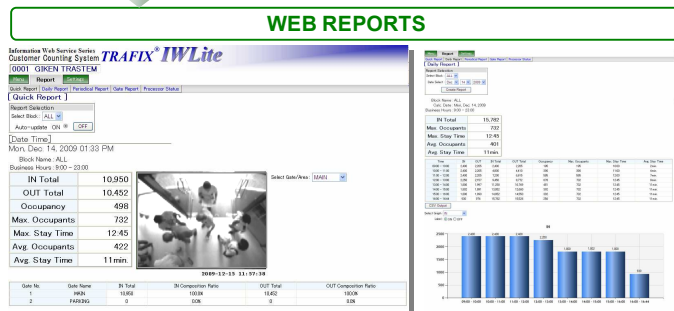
WEB REPORTS

Information Web Service Series
Customer Counting System TRAFIX® IWLite

0001 GIKEN TRASTEM

Menu Report Settings

Quick Report | Daily Report | Periodical Report | Gate Report | Processor Status

Quick Report

Report Selection
Select Block : ALL
Auto-update ON OFF

Date Time
Mon, Dec. 14, 2009 01:33 PM

Block Name : ALL
Business Hours : 9:00 ~ 23:00

| IN Total | 10,950 |
|---|---|
| OUT Total | 10,452 |
| Occupancy | 498 |
| Max. Occupants | 732 |
| Max. Stay Time | 12:45 |
| Avg. Occupants | 422 |
| Avg. Stay Time | 11min. |

Select Gate/Area: MAIN

2009-12-15 11:57:38

| Gate No. | Gate Name | IN Total | IN Composition Ratio | OUT Total | OUT Composition Ratio |
|---|---|---|---|---|---|
| 1 | MAIN | 10,950 | 100.0% | 10,452 | 100.0% |
| 2 | PARKING | 0 | 0.0% | 0 | 0.0% |

Daily Report

Block Name : ALL
Business Hours : 9:00 ~ 22:00

| IN Total | 15,782 |
|---|---|
| Max. Occupants | 732 |
| Max. Stay Time | 12:45 |
| Avg. Occupants | 401 |
| Avg. Stay Time | 11min. |

CSV Output

2,400 2,400 2,400 2,400 2,200 1,800 1,800 1,800 1,800 900

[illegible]